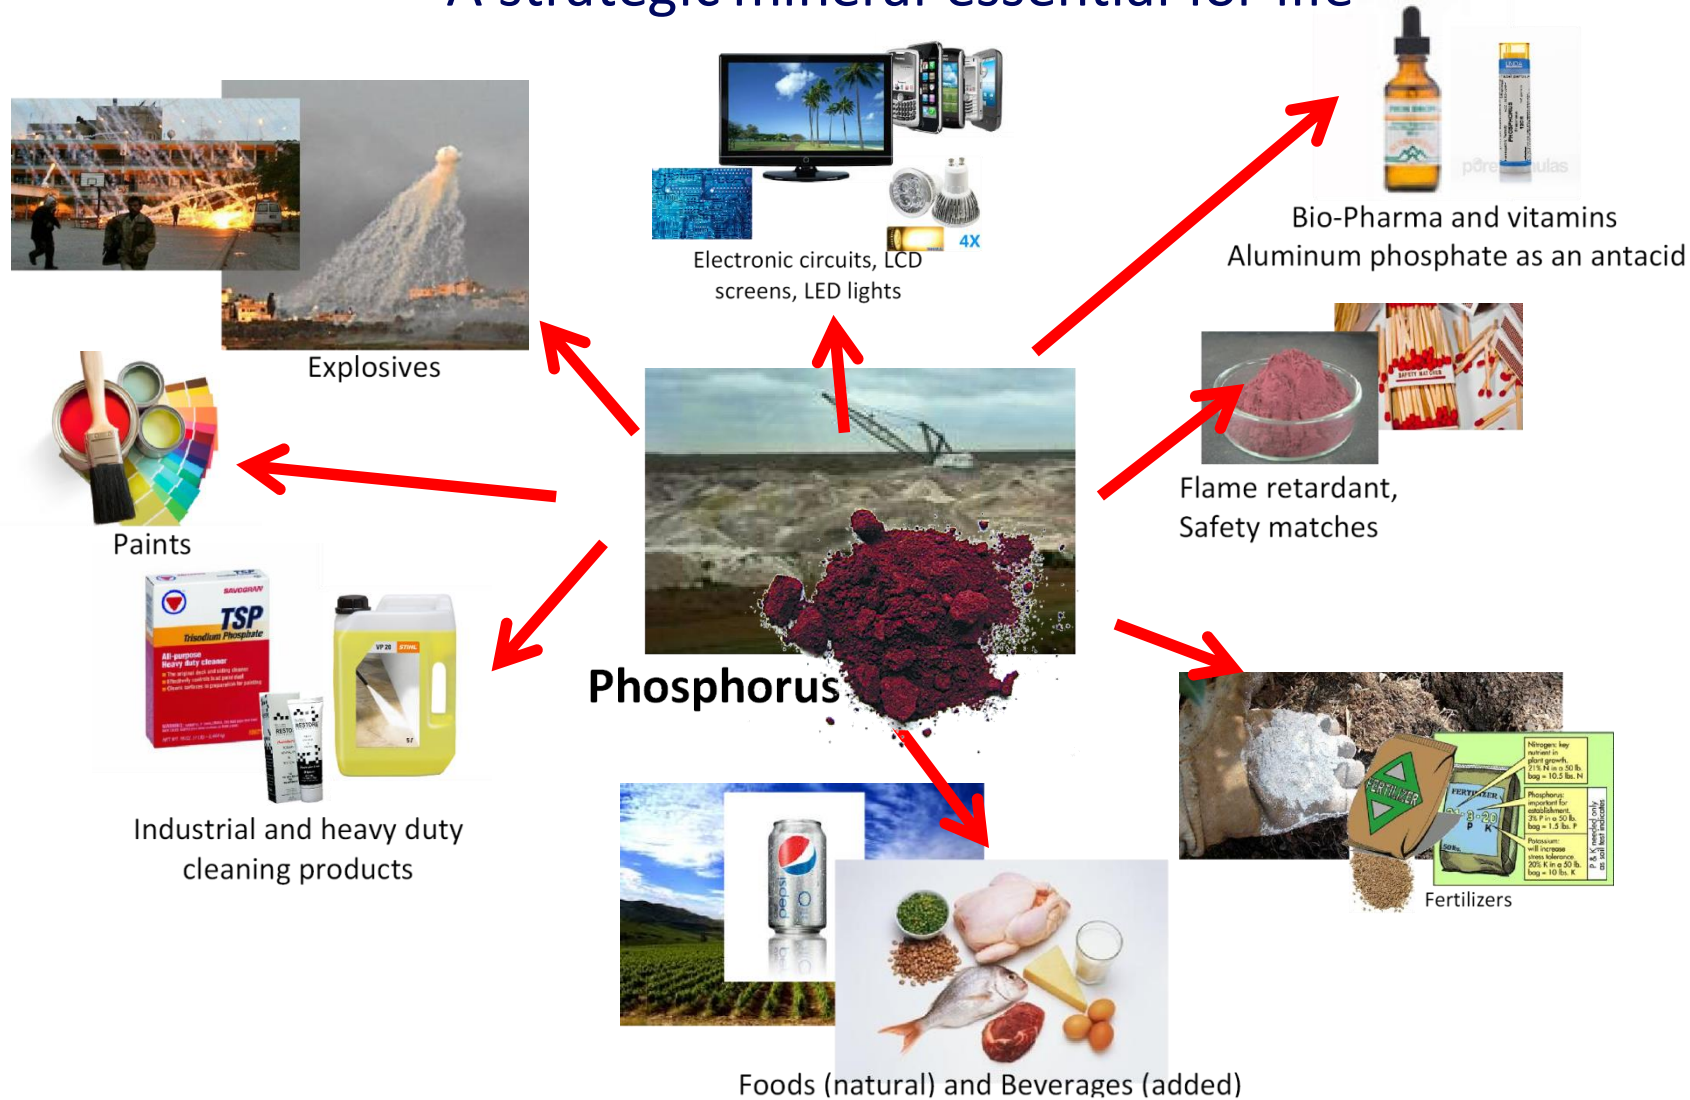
A strategic mineral essential for life

Explosives

Electronic circuits, LCD screens, LED lights

4X

Bio-Pharma and vitamins
Aluminum phosphate as an antacid

Paints

Flame retardant,
Safety matches

SAVOGRAN
TSP
Trisodium Phosphate
All-purpose
Heavy duty cleaner

VP 20
STIHL

Phosphorus

Industrial and heavy duty cleaning products

pepsi

FERTILIZER

Fertilizers

Foods (natural) and Beverages (added)